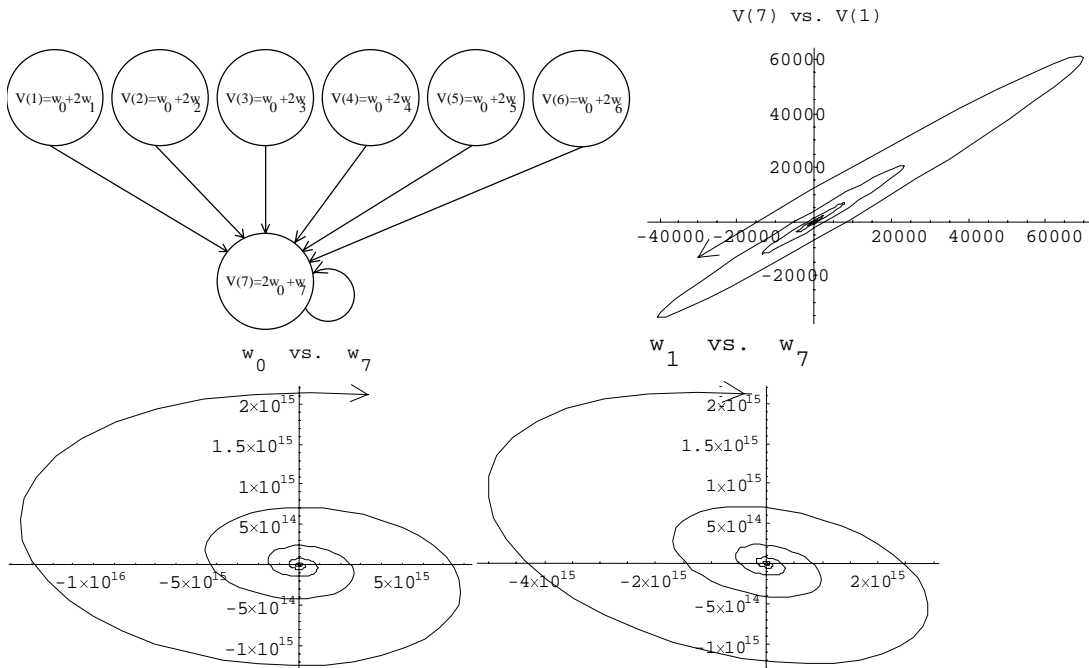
$V(1)=w_0+2w_1$

$V(2)=w_0+2w_2$

$V(3)=w_0+2w_3$

$V(4)=w_0+2w_4$

$V(5)=w_0+2w_5$

$V(6)=w_0+2w_6$

$V(7)=2w_0+w_7$

V(7) vs. V(1)

60000
40000
20000
-40000
-20000
20000
40000
60000
-20000

$w_0$ vs. $w_7$

$2\times10^{15}$
$1.5\times10^{15}$
$1\times10^{15}$
$5\times10^{14}$
$-1\times10^{16}$
$-5\times10^{15}$
$5\times10^{15}$
$-5\times10^{14}$
$-1\times10^{15}$

$w_1$ vs. $w_7$

$2\times10^{15}$
$1.5\times10^{15}$
$1\times10^{15}$
$5\times10^{14}$
$-4\times10^{15}$
$-2\times10^{15}$
$2\times10^{15}$
$-5\times10^{14}$
$-1\times10^{15}$